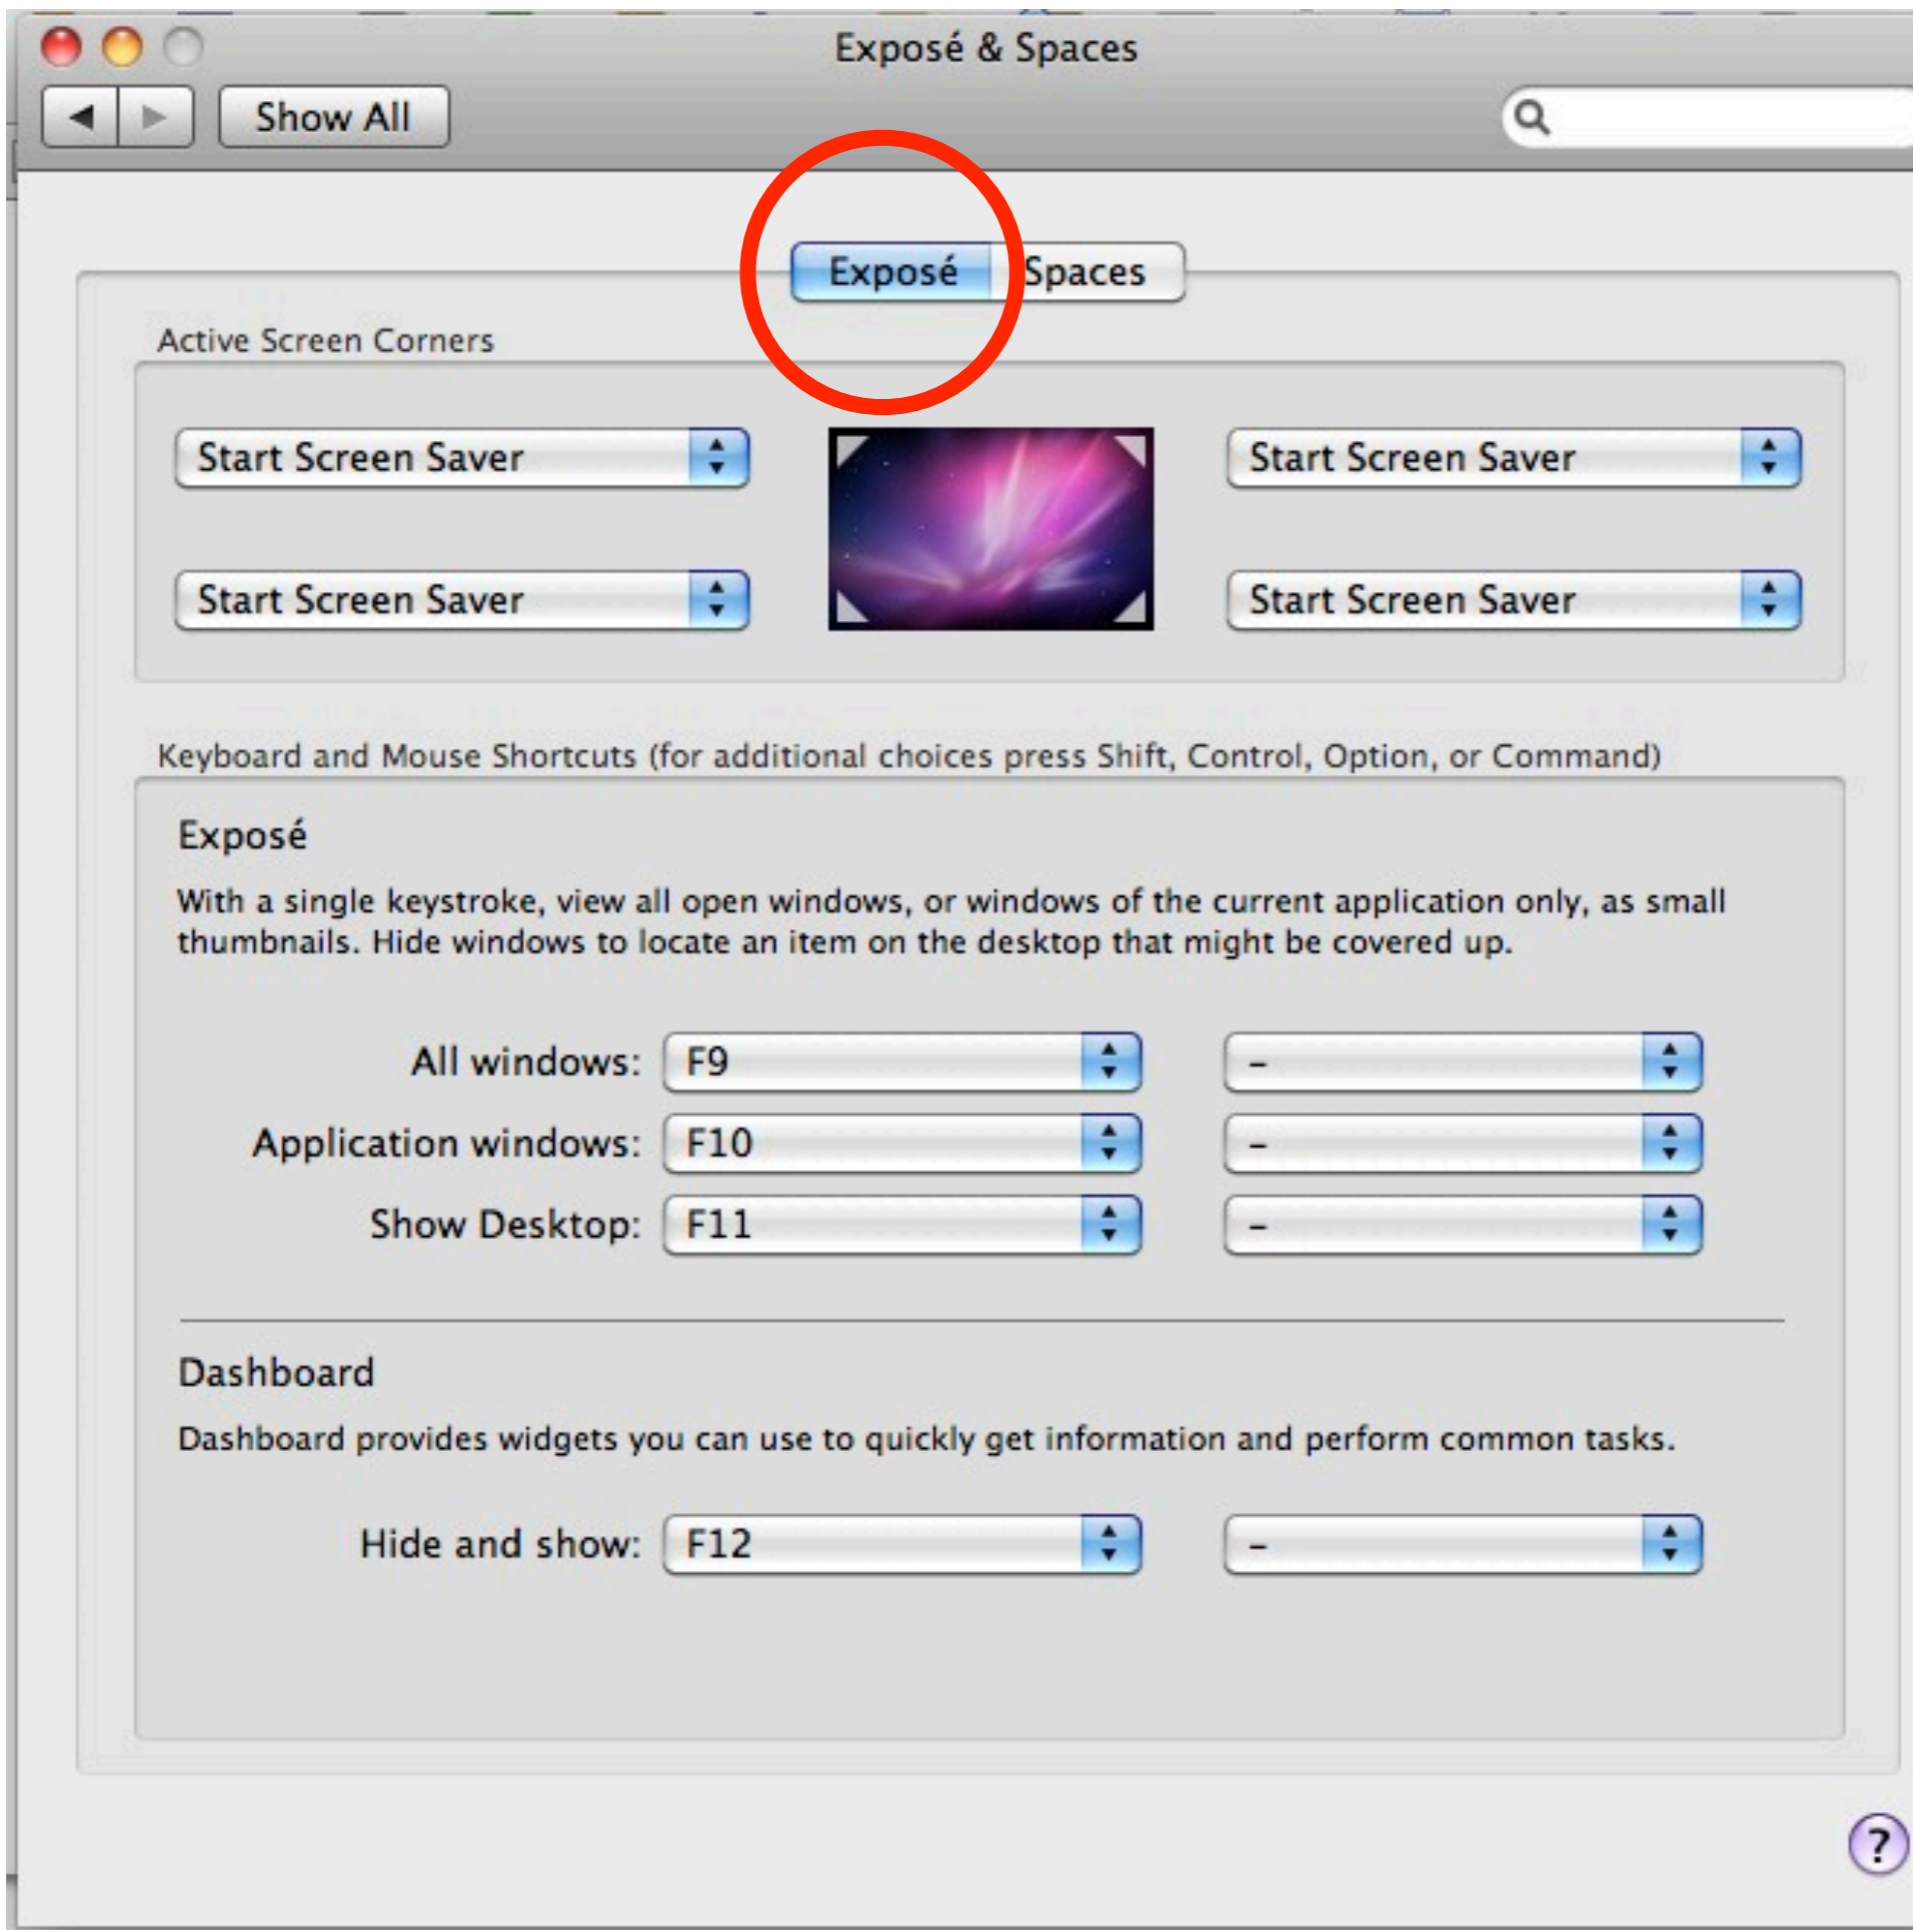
Exposé & Spaces

Show All

Exposé Spaces

Active Screen Corners

Start Screen Saver

Start Screen Saver

Start Screen Saver

Start Screen Saver

Keyboard and Mouse Shortcuts (for additional choices press Shift, Control, Option, or Command)

Exposé

With a single keystroke, view all open windows, or windows of the current application only, as small thumbnails. Hide windows to locate an item on the desktop that might be covered up.

All windows: F9 –

Application windows: F10 –

Show Desktop: F11 –

Dashboard

Dashboard provides widgets you can use to quickly get information and perform common tasks.

Hide and show: F12 –

?